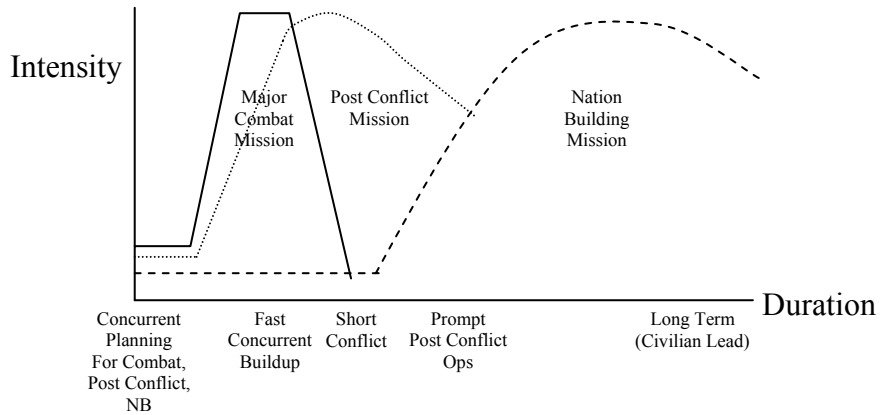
Intensity

Major Combat Mission

Post Conflict Mission

Nation Building Mission

Duration

Concurrent Planning For Combat, Post Conflict, NB

Fast Concurrent Buildup

Short Conflict

Prompt Post Conflict Ops

Long Term (Civilian Lead)